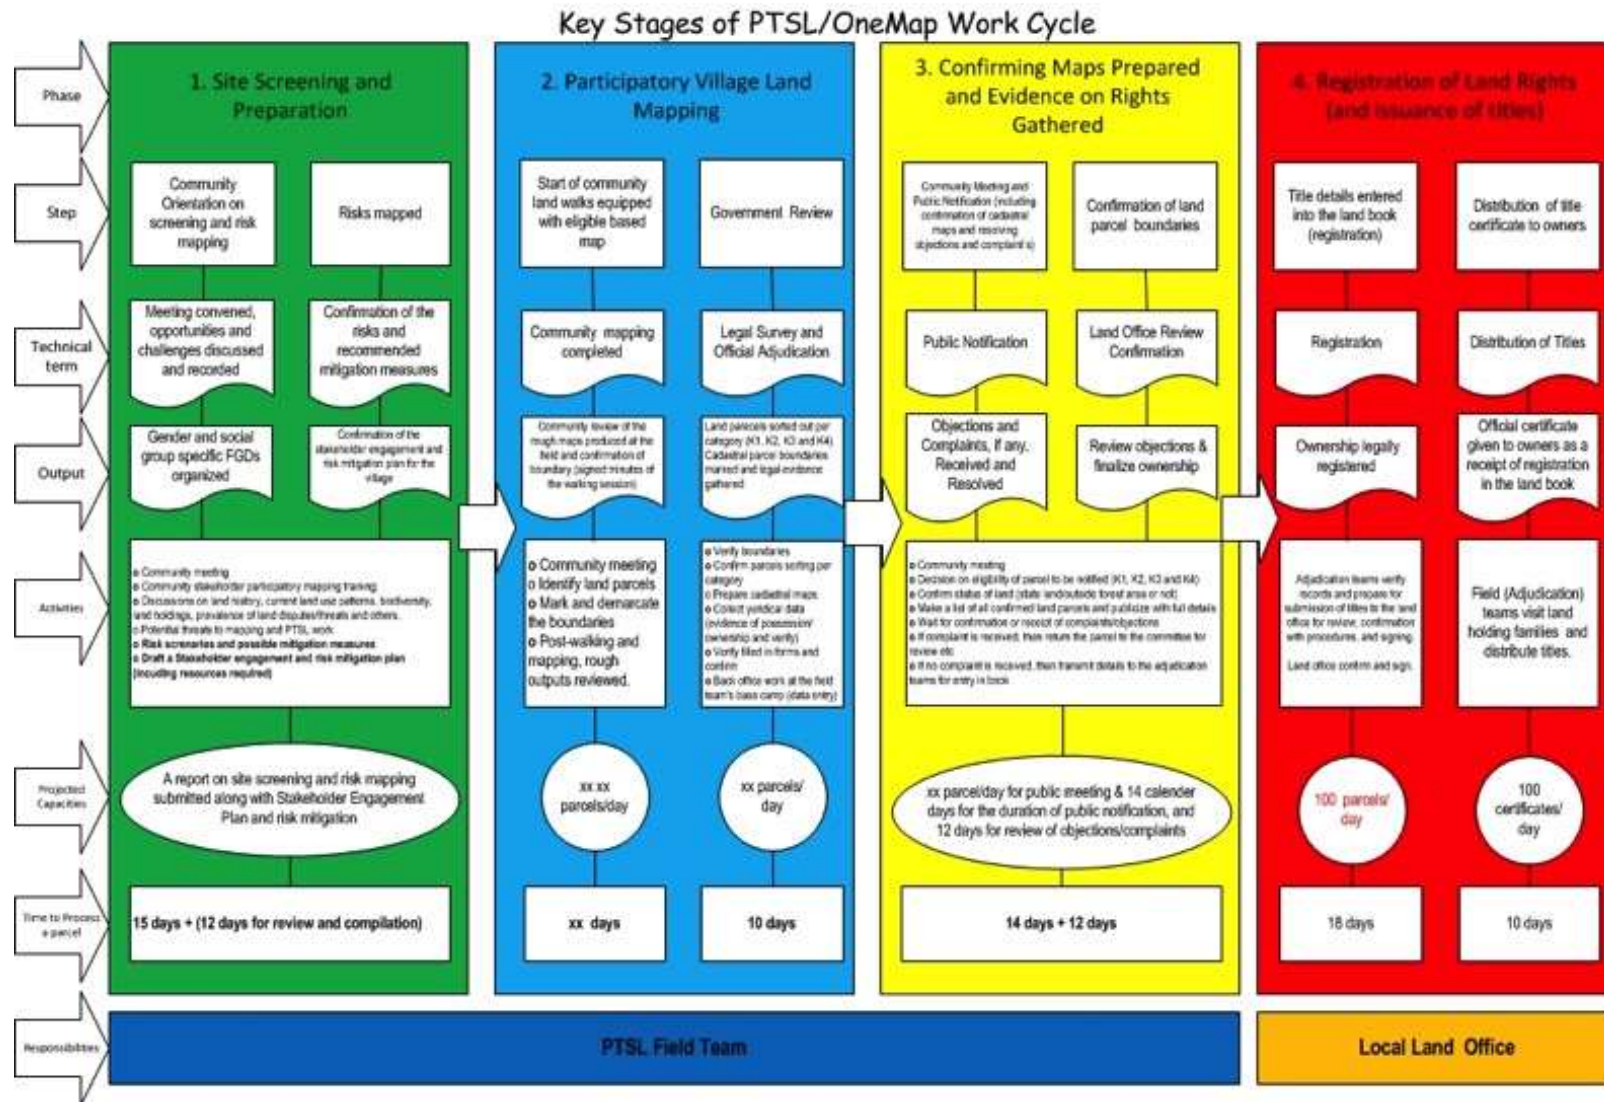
Key Stages of PTSL/OneMap Work Cycle

Phase

Step

Technical term

Output

Activities

Projected Capacities

Time to Process a parcel

Responsibilities

1. Site Screening and Preparation

Community Orientation on screening and risk mapping

Risks mapped

Meeting convened, opportunities and challenges discussed and recorded

Confirmation of the risks and recommended mitigation measures

Gender and social group specific FGDs organized

Confirmation of the stakeholder engagement and risk mitigation plan for the village

o Community meeting
o Community stakeholder participatory mapping training
o Discussions on land history, current land use patterns, biodiversity, land holdings, prevalence of land disputes/threats and others.
o Potential threats to mapping and PTSL work
o Risk scenarios and possible mitigation measures
o Draft a Stakeholder engagement and risk mitigation plan (including resources required)

A report on site screening and risk mapping submitted along with Stakeholder Engagement Plan and risk mitigation

15 days + (12 days for review and compilation)

2. Participatory Village Land Mapping

Start of community land walks equipped with eligible based map

Government Review

Community mapping completed

Legal Survey and Official Adjudication

Community review of the rough maps produced at the field and confirmation of boundary (signed minutes of the walking session)

Land parcels sorted out per category (K1, K2, K3 and K4) Cadastral parcel boundaries marked and legal evidence gathered

o Community meeting
o Identify land parcels
o Mark and demarcate the boundaries
o Post-walking and mapping, rough outputs reviewed.

o Verify boundaries
o Confirm parcels sorting per category
o Prepare cadastral maps
o Collect yuridical data (evidence of possession/ ownership and verify)
o Verify filled in forms and confirm
o Back office work at the field team's base camp (data entry)

xx xx parcels/day

xx parcels/ day

xx days

10 days

3. Confirming Maps Prepared and Evidence on Rights Gathered

Community Meeting and Public Notification (including confirmation of cadastral maps and resolving objections and complaints)

Confirmation of land parcel boundaries

Public Notification

Land Office Review Confirmation

Objections and Complaints, if any, Received and Resolved

Review objections & finalize ownership

o Community meeting
o Decision on eligibility of parcel to be notified (K1, K2, K3 and K4)
o Confirm status of land (state and/outside forest area or not)
o Make a list of all confirmed land parcels and publicize with full details
o Wait for confirmation or receipt of complaints/objections
o If complaint is received, then return the parcel to the committee for review etc
o If no complaint is received, then transmit details to the adjudication teams for entry in book

xx parcel/day for public meeting & 14 calender days for the duration of public notification, and 12 days for review of objections/complaints

14 days + 12 days

4. Registration of Land Rights (and issuance of titles)

Title details entered into the land book (registration)

Distribution of title certificate to owners

Registration

Distribution of Titles

Ownership legally registered

Official certificate given to owners as a receipt of registration in the land book

Adjudication teams verify records and prepare for submission of titles to the land office for review, confirmation with procedures, and signing.

Land office confirm and sign.

Field (Adjudication) teams visit land holding families and distribute titles.

100 parcels/ day

100 certificates/ day

18 days

10 days

PTSL Field Team

Local Land Office